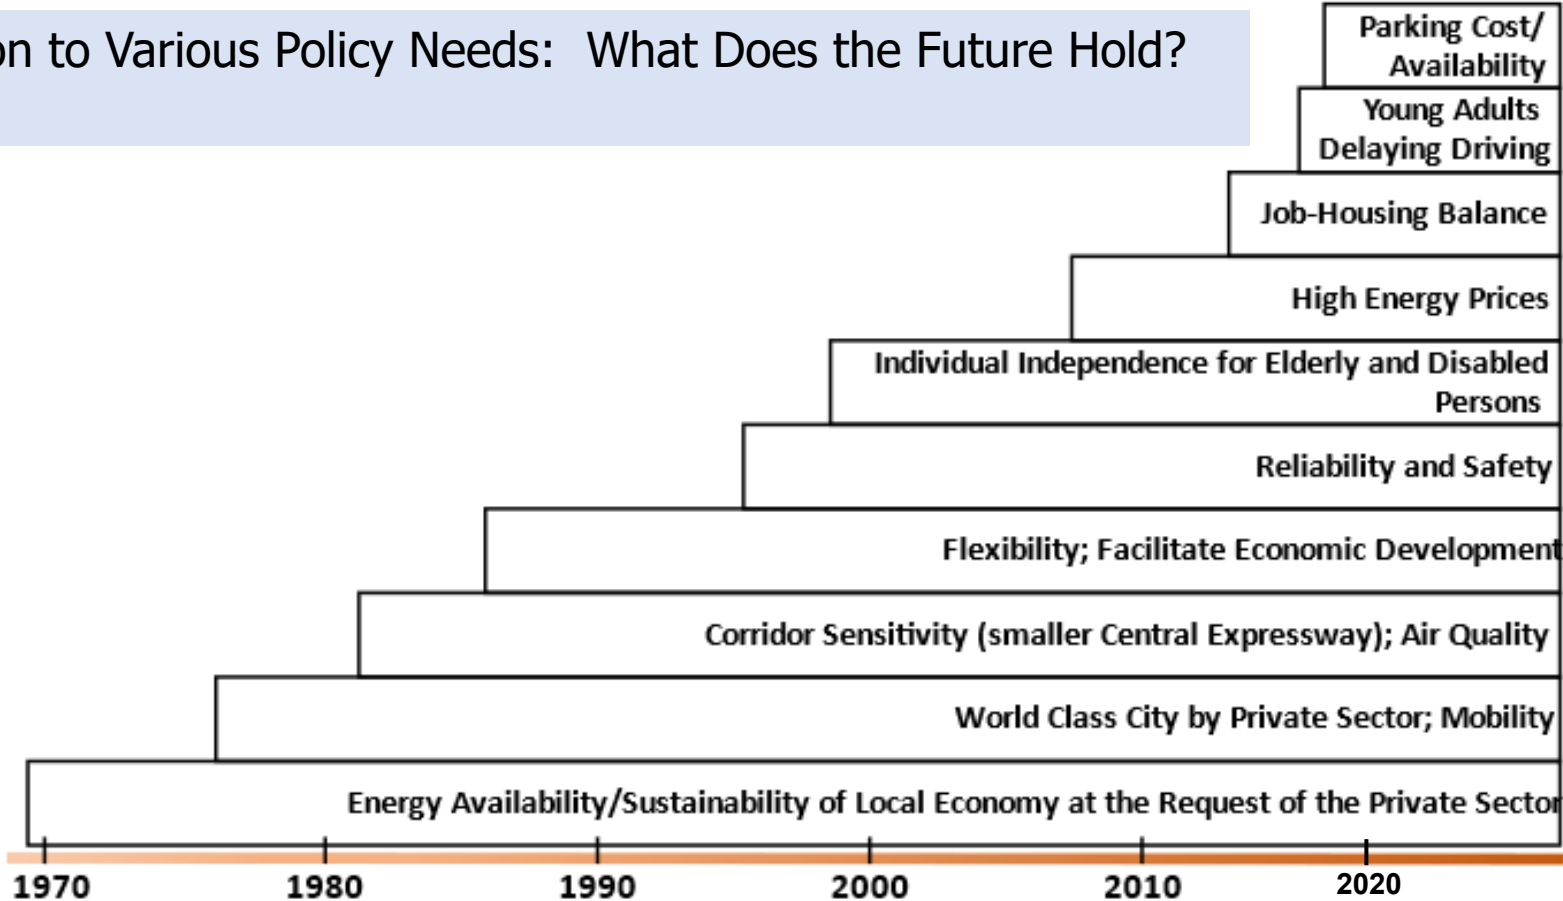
on to Various Policy Needs: What Does the Future Hold?

Parking Cost/ Availability

Young Adults Delaying Driving

Job-Housing Balance

High Energy Prices

Individual Independence for Elderly and Disabled Persons

Reliability and Safety

Flexibility; Facilitate Economic Development

Corridor Sensitivity (smaller Central Expressway); Air Quality

World Class City by Private Sector; Mobility

Energy Availability/Sustainability of Local Economy at the Request of the Private Sector

1970 1980 1990 2000 2010 2020